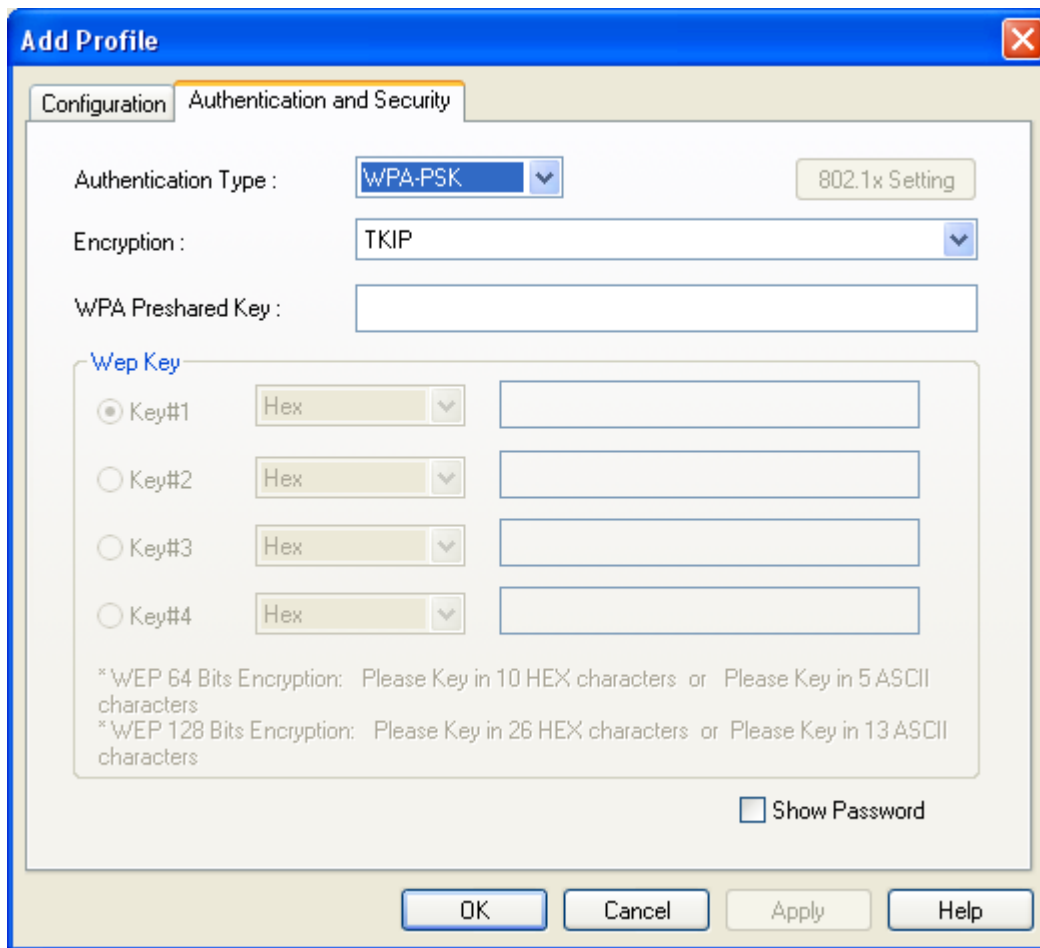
Add Profile

Configuration | Authentication and Security

Authentication Type : WPA-PSK

802.1x Setting

Encryption : TKIP

WPA Preshared Key :

Wep Key

Key#1 Hex

Key#2 Hex

Key#3 Hex

Key#4 Hex

* WEP 64 Bits Encryption: Please Key in 10 HEX characters or Please Key in 5 ASCII characters
* WEP 128 Bits Encryption: Please Key in 26 HEX characters or Please Key in 13 ASCII characters

Show Password

OK Cancel Apply Help